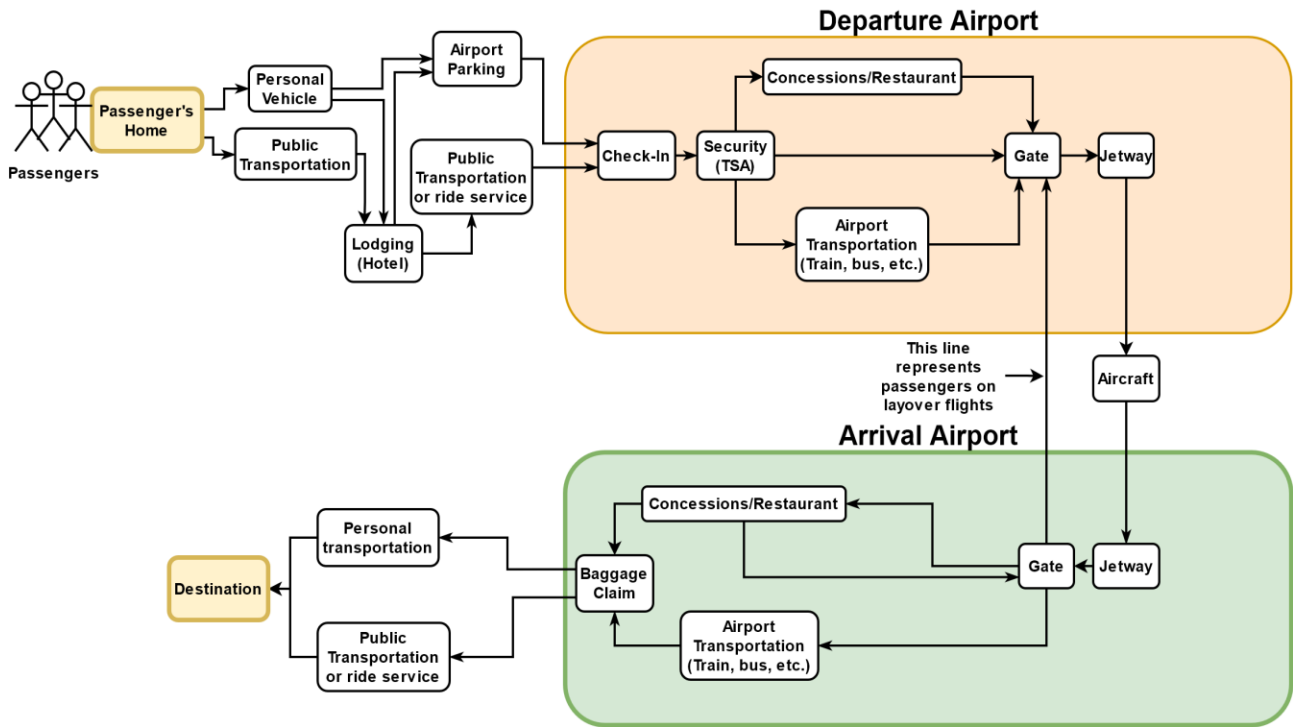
Departure Airport

Passengers

Passenger's Home

Personal Vehicle

Public Transportation

Airport Parking

Public Transportation or ride service

Lodging (Hotel)

Check-In

Security (TSA)

Concessions/Restaurant

Airport Transportation (Train, bus, etc.)

Gate

Jetway

This line represents passengers on layover flights

Aircraft

Arrival Airport

Concessions/Restaurant

Personal transportation

Destination

Baggage Claim

Gate

Jetway

Public Transportation or ride service

Airport Transportation (Train, bus, etc.)